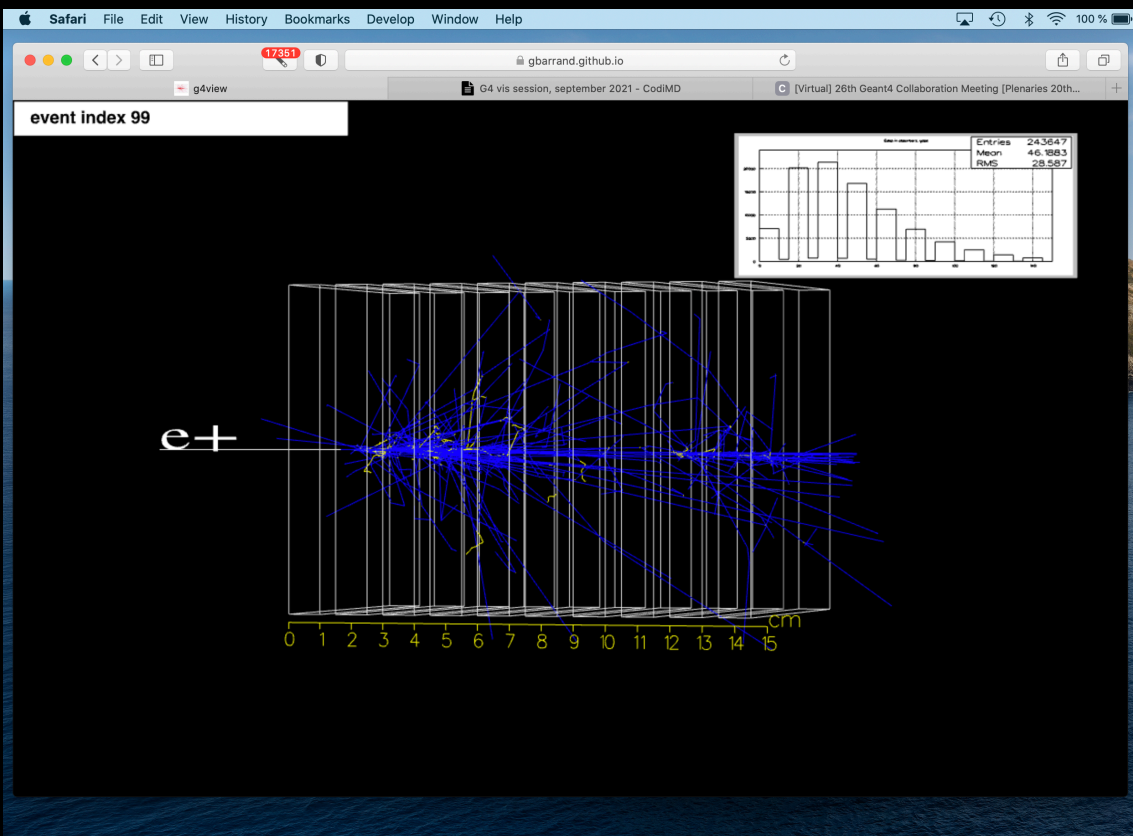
Safari File Edit View History Bookmarks Develop Window Help

100 %

17351

gbarrand.github.io

g4view

G4 vis session, september 2021 - CodiMD

[Virtual] 26th Geant4 Collaboration Meeting [Plenaries 20th...

event index 99

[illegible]

| Entries | 243647 |
|---|---|
| Mean | 46.1883 |
| RMS | 28.587 |

e+

0 1 2 3 4 5 6 7 8 9 10 11 12 13 14 15 cm